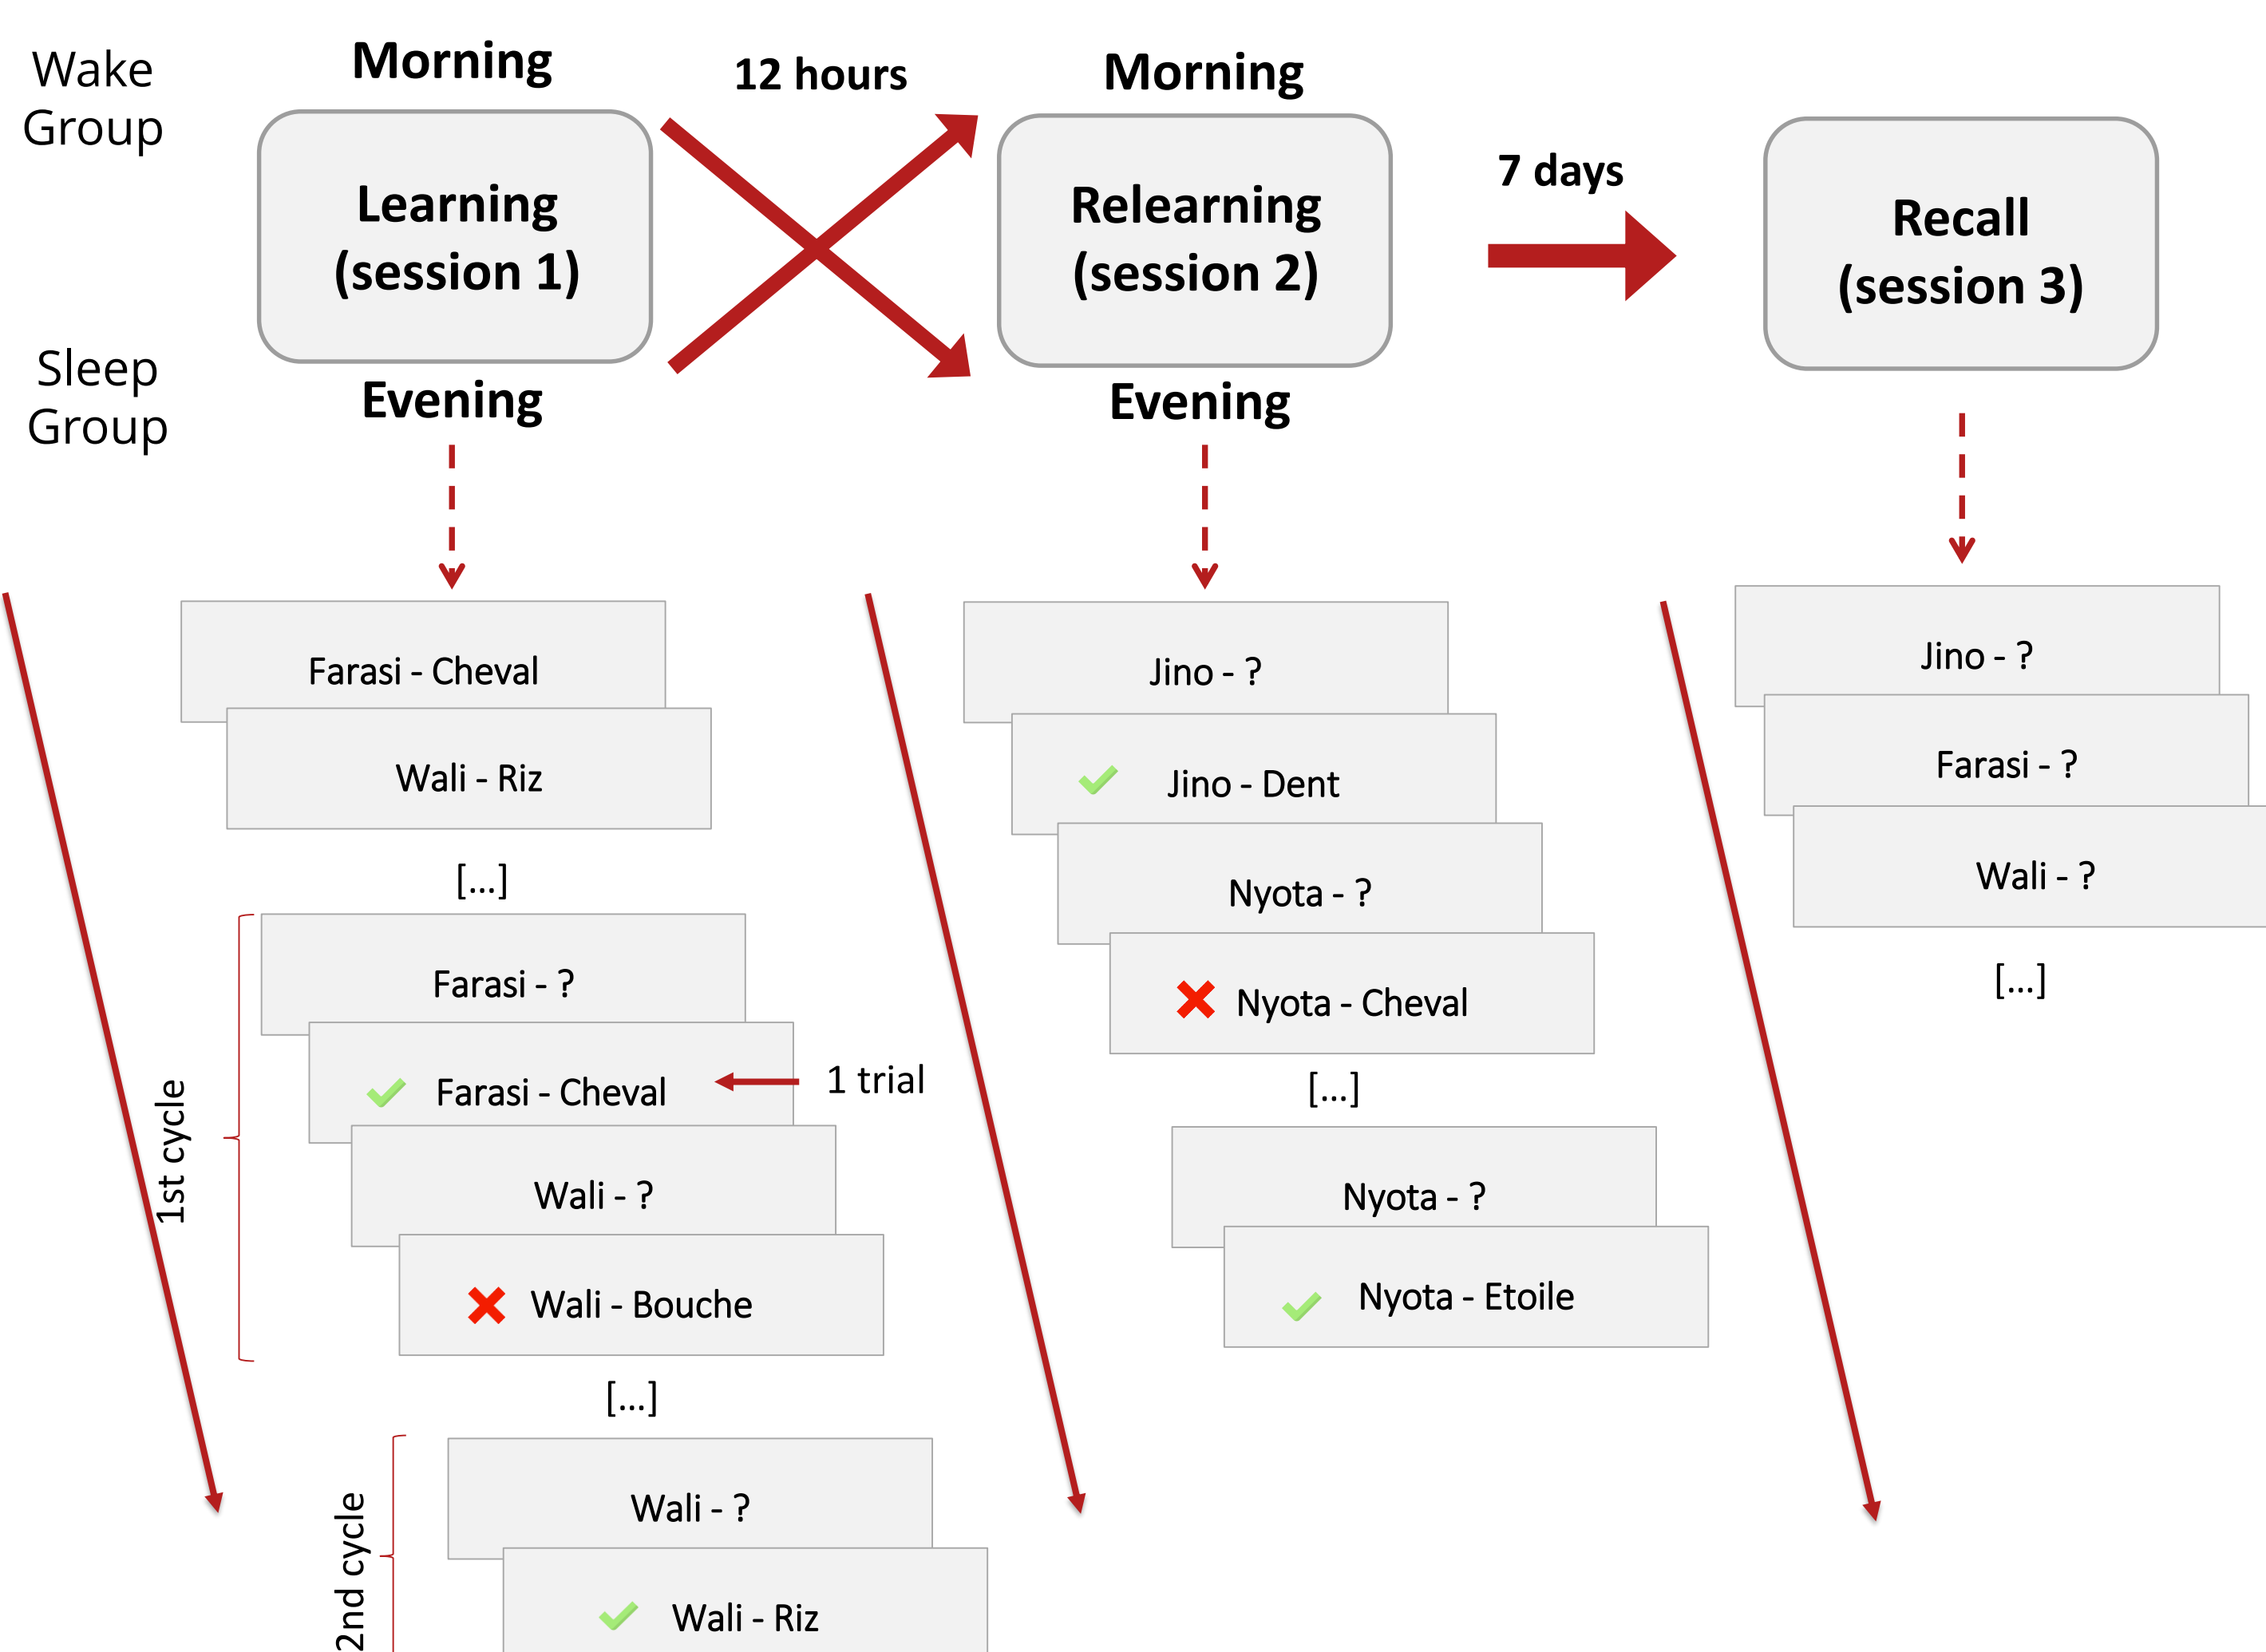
Wake Group

Sleep Group

Morning

Learning (session 1)

Evening

12 hours

Morning

Relearning (session 2)

Evening

7 days

Recall (session 3)

Farasi - Cheval

Wali - Riz

[...]

1st cycle

Farasi - ?

Farasi - Cheval

1 trial

Wali - ?

Wali - Bouche

[...]

2nd cycle

Wali - ?

Wali - Riz

Jino - ?

Jino - Dent

Nyota - ?

Nyota - Cheval

[...]

Nyota - ?

Nyota - Etoile

Jino - ?

Farasi - ?

Wali - ?

[...]